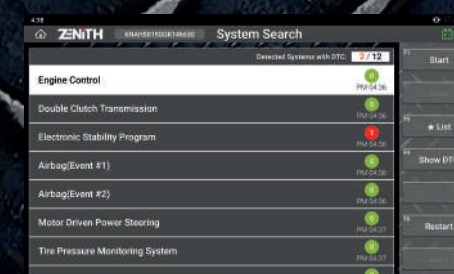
4:36

ZENITH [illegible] System Search

Detected Systems with DTC: 2 / 12

Engine Control 0 PM 04:36
Double Clutch Transmission 0 PM 04:36
Electronic Stability Program 1 PM 04:36
Airbag(Event #1) 0 PM 04:36
Airbag(Event #2) 0 PM 04:36
Motor Driven Power Steering 0 PM 04:37
Tire Pressure Monitoring System 0 PM 04:37

F1 Start
F4 ★ List
F5 Show DTC
F6 Restart